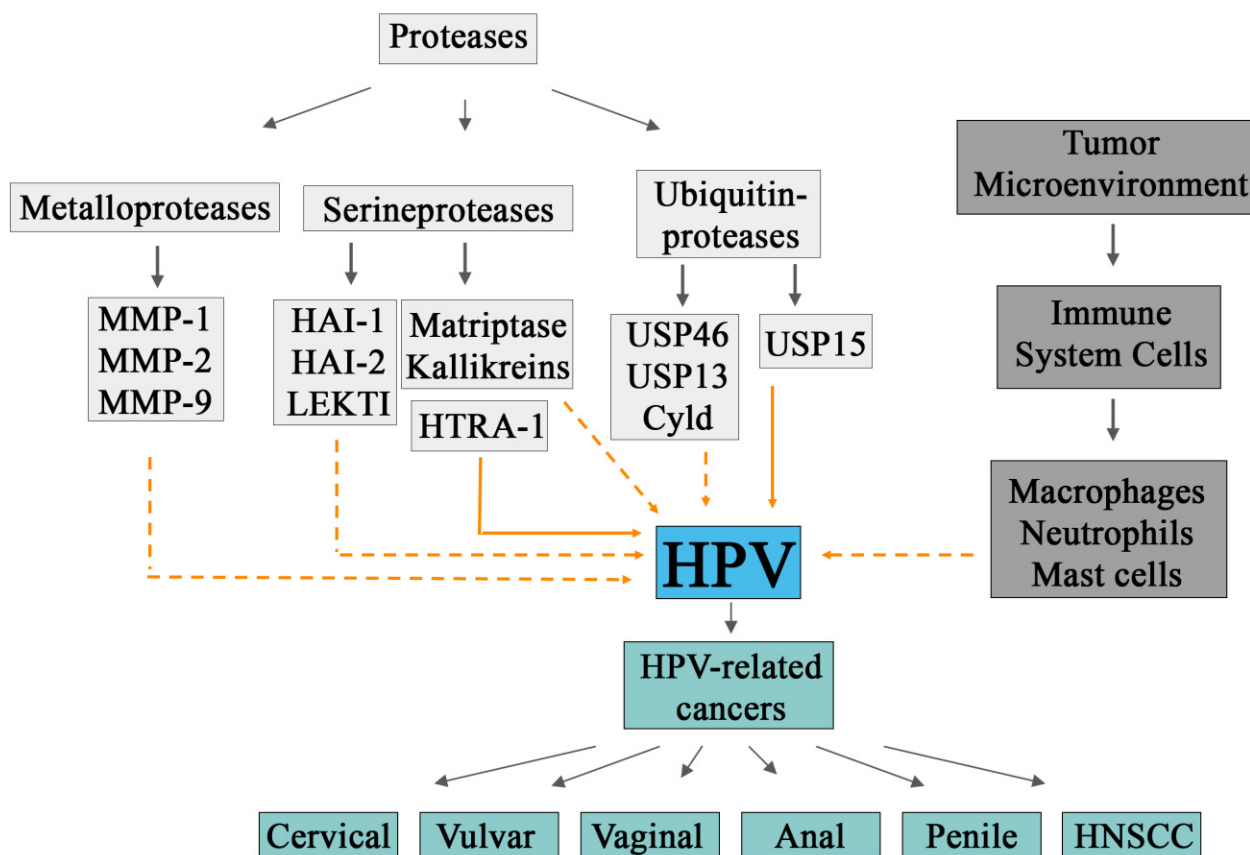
Proteases

Metalloproteases

Serineproteases

Ubiquitin-proteases

Tumor Microenvironment

MMP-1
MMP-2
MMP-9

HAI-1
HAI-2
LEKTI

Matriptase
Kallikreins

HTRA-1

USP46
USP13
Cyld

USP15

Immune System Cells

Macrophages
Neutrophils
Mast cells

HPV

HPV-related cancers

Cervical

Vulvar

Vaginal

Anal

Penile

HNSCC